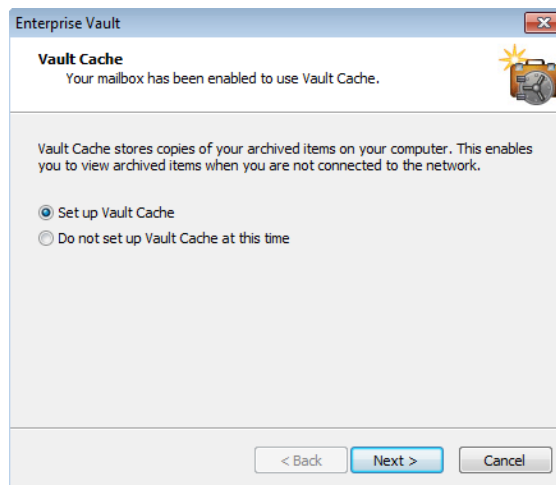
Enterprise Vault

Vault Cache
Your mailbox has been enabled to use Vault Cache.

Vault Cache stores copies of your archived items on your computer. This enables you to view archived items when you are not connected to the network.

Set up Vault Cache
Do not set up Vault Cache at this time

< Back
Next >
Cancel